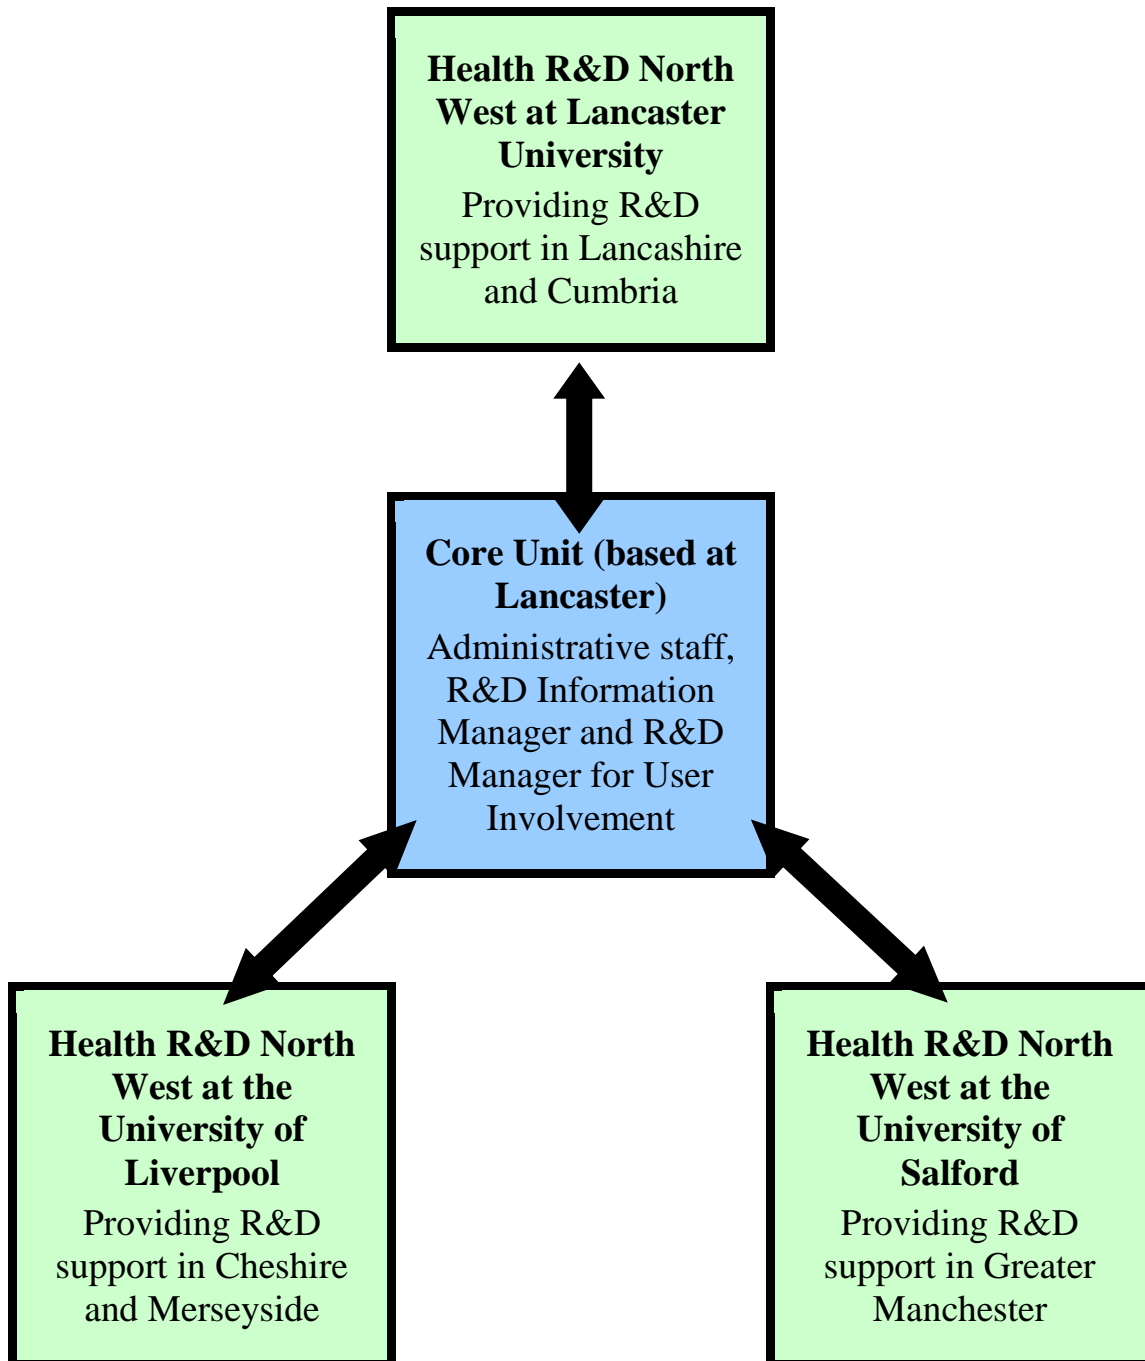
Health R&D North West at Lancaster University

Providing R&D support in Lancashire and Cumbria

Core Unit (based at Lancaster)

Administrative staff, R&D Information Manager and R&D Manager for User Involvement

Health R&D North West at the University of Liverpool

Providing R&D support in Cheshire and Merseyside

Health R&D North West at the University of Salford

Providing R&D support in Greater Manchester